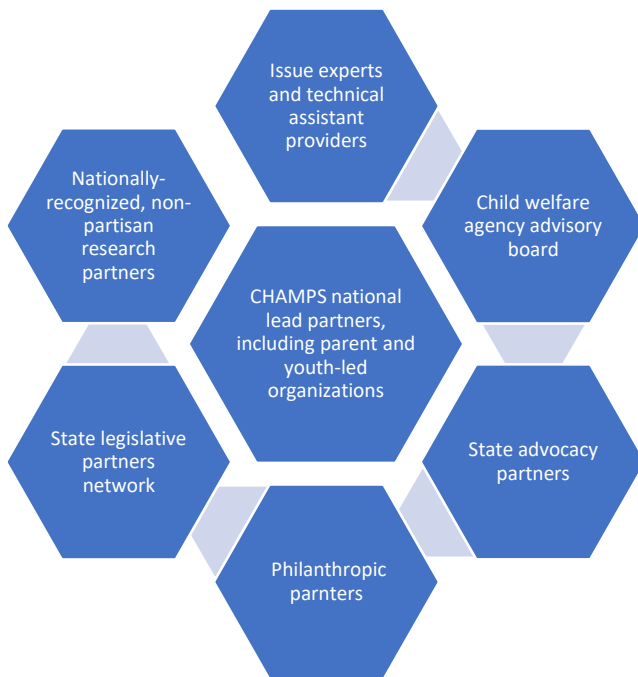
Issue experts and technical assistant providers

Nationally-recognized, non-partisan research partners

Child welfare agency advisory board

CHAMPS national lead partners, including parent and youth-led organizations

State legislative partners network

State advocacy partners

Philanthropic parnters